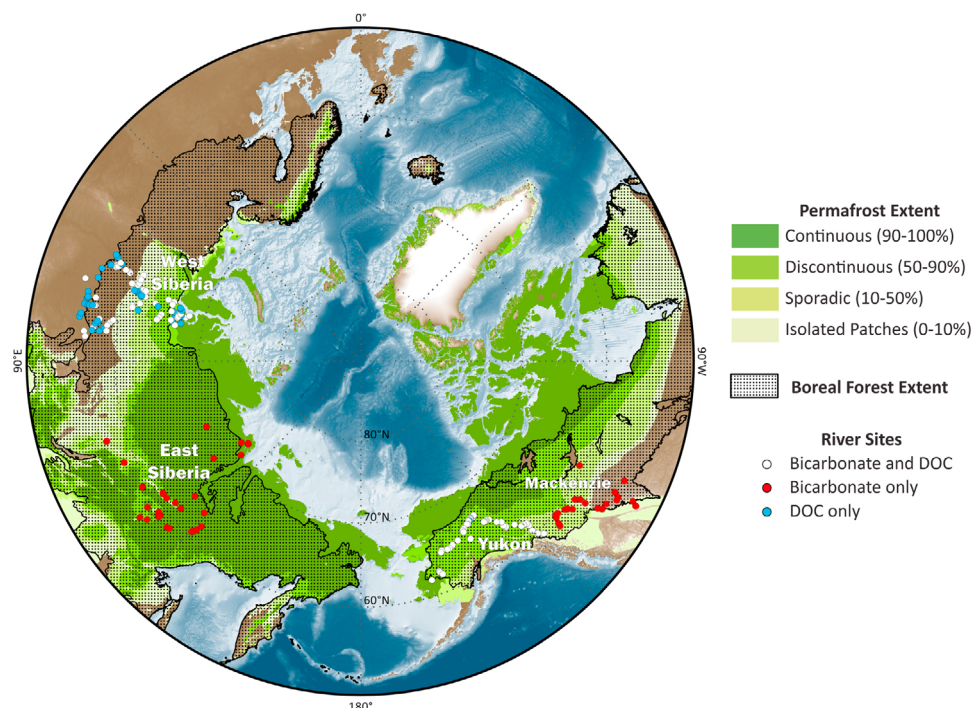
0°

West Siberia

East Siberia

80°N

70°N

60°N

Mackenzie

Yukon

90°E

90°W

180°

Permafrost Extent
Continuous (90-100%)
Discontinuous (50-90%)
Sporadic (10-50%)
Isolated Patches (0-10%)

Boreal Forest Extent

River Sites
Bicarbonate and DOC
Bicarbonate only
DOC only